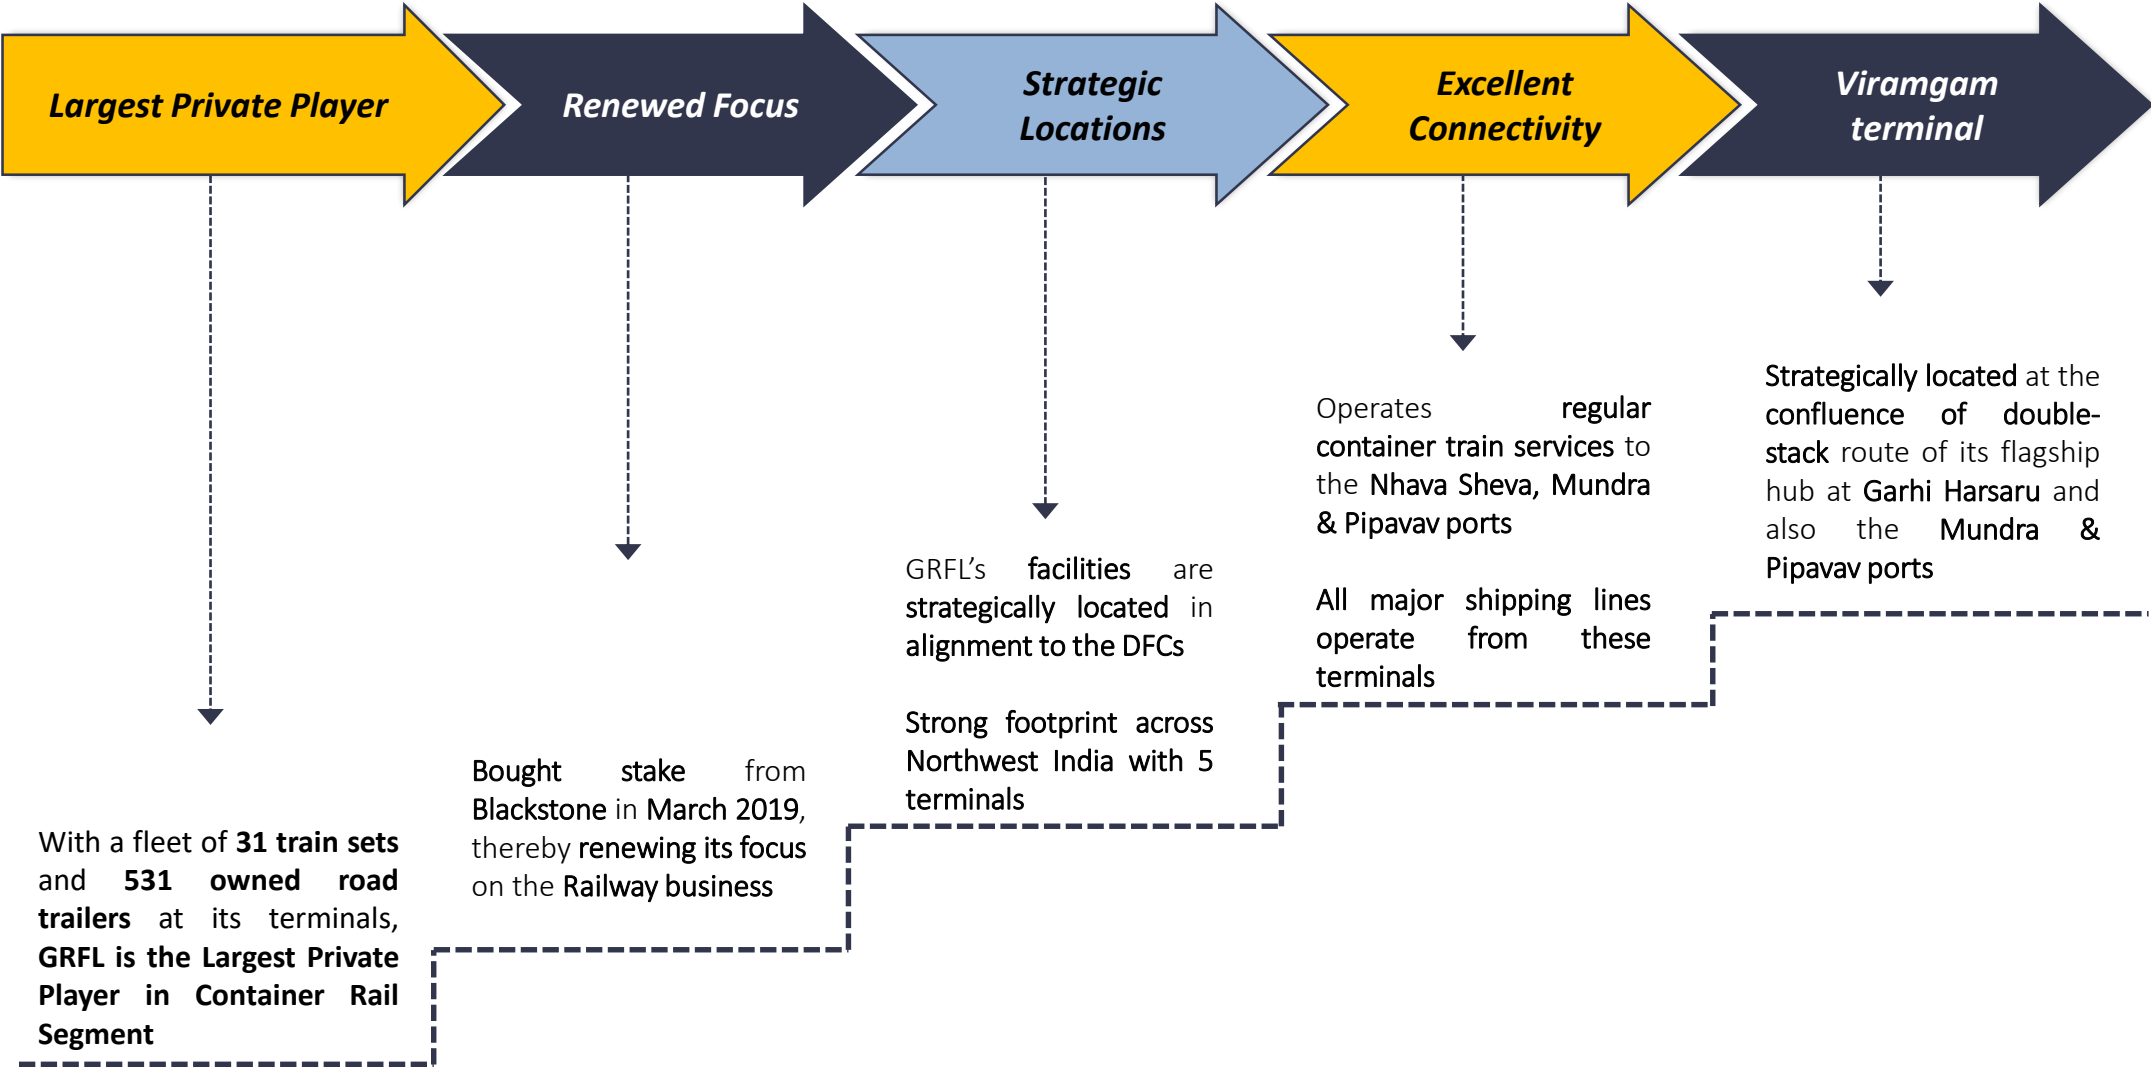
Largest Private Player

Renewed Focus

Strategic Locations

Excellent Connectivity

Viramgam terminal

With a fleet of 31 train sets and 531 owned road trailers at its terminals, GRFL is the Largest Private Player in Container Rail Segment

Bought stake from Blackstone in March 2019, thereby renewing its focus on the Railway business

GRFL's facilities are strategically located in alignment to the DFCs

Strong footprint across Northwest India with 5 terminals

Operates regular container train services to the Nhava Sheva, Mundra & Pipavav ports

All major shipping lines operate from these terminals

Strategically located at the confluence of double-stack route of its flagship hub at Garhi Harsaru and also the Mundra & Pipavav ports